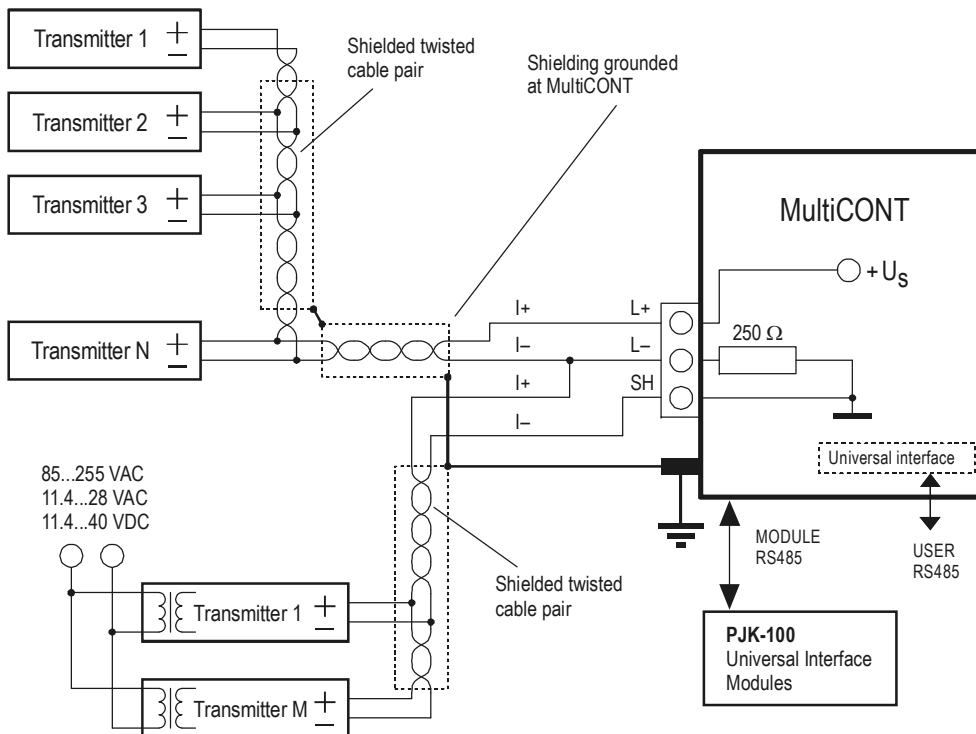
Transmitter 1 + –

Transmitter 2 + –

Transmitter 3 + –

Transmitter N + –

Shielded twisted cable pair

Shielding grounded at MultiCONT

MultiCONT

+ $U_S$

I+ L+

I– L–

I+ SH

I–

250 Ω

Universal interface

85...255 VAC
11.4...28 VAC
11.4...40 VDC

Transmitter 1 + –

Transmitter M + –

Shielded twisted cable pair

MODULE RS485

USER RS485

**PJK-100**
Universal Interface Modules